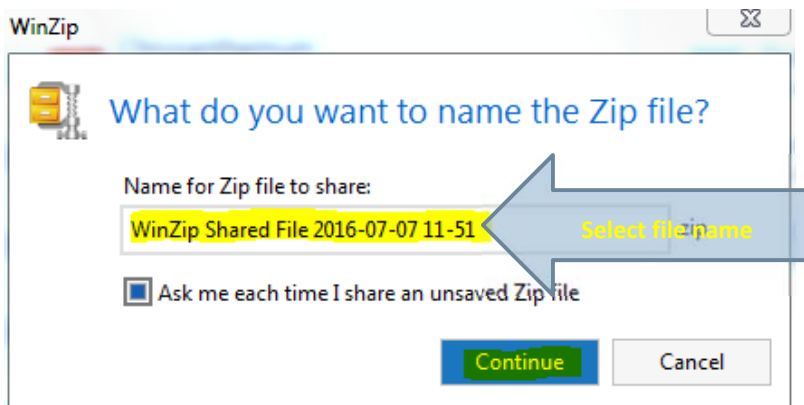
WinZip

What do you want to name the Zip file?

Name for Zip file to share:

WinZip Shared File 2016-07-07 11-51

.zip

Select file name

Ask me each time I share an unsaved Zip file

Continue

Cancel